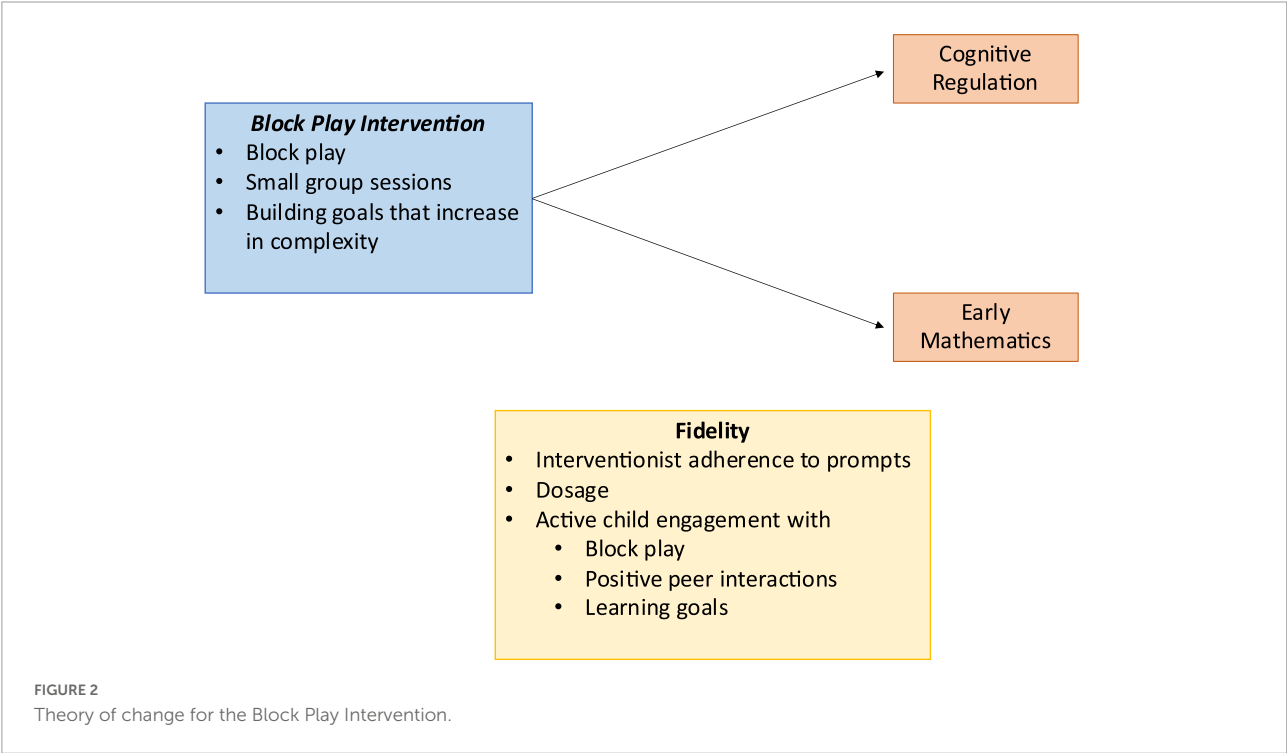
Block Play Intervention
- Block play
- Small group sessions
- Building goals that increase in complexity

Cognitive Regulation

Early Mathematics

Fidelity
- Interventionist adherence to prompts
- Dosage
- Active child engagement with
  - Block play
  - Positive peer interactions
  - Learning goals

FIGURE 2
Theory of change for the Block Play Intervention.